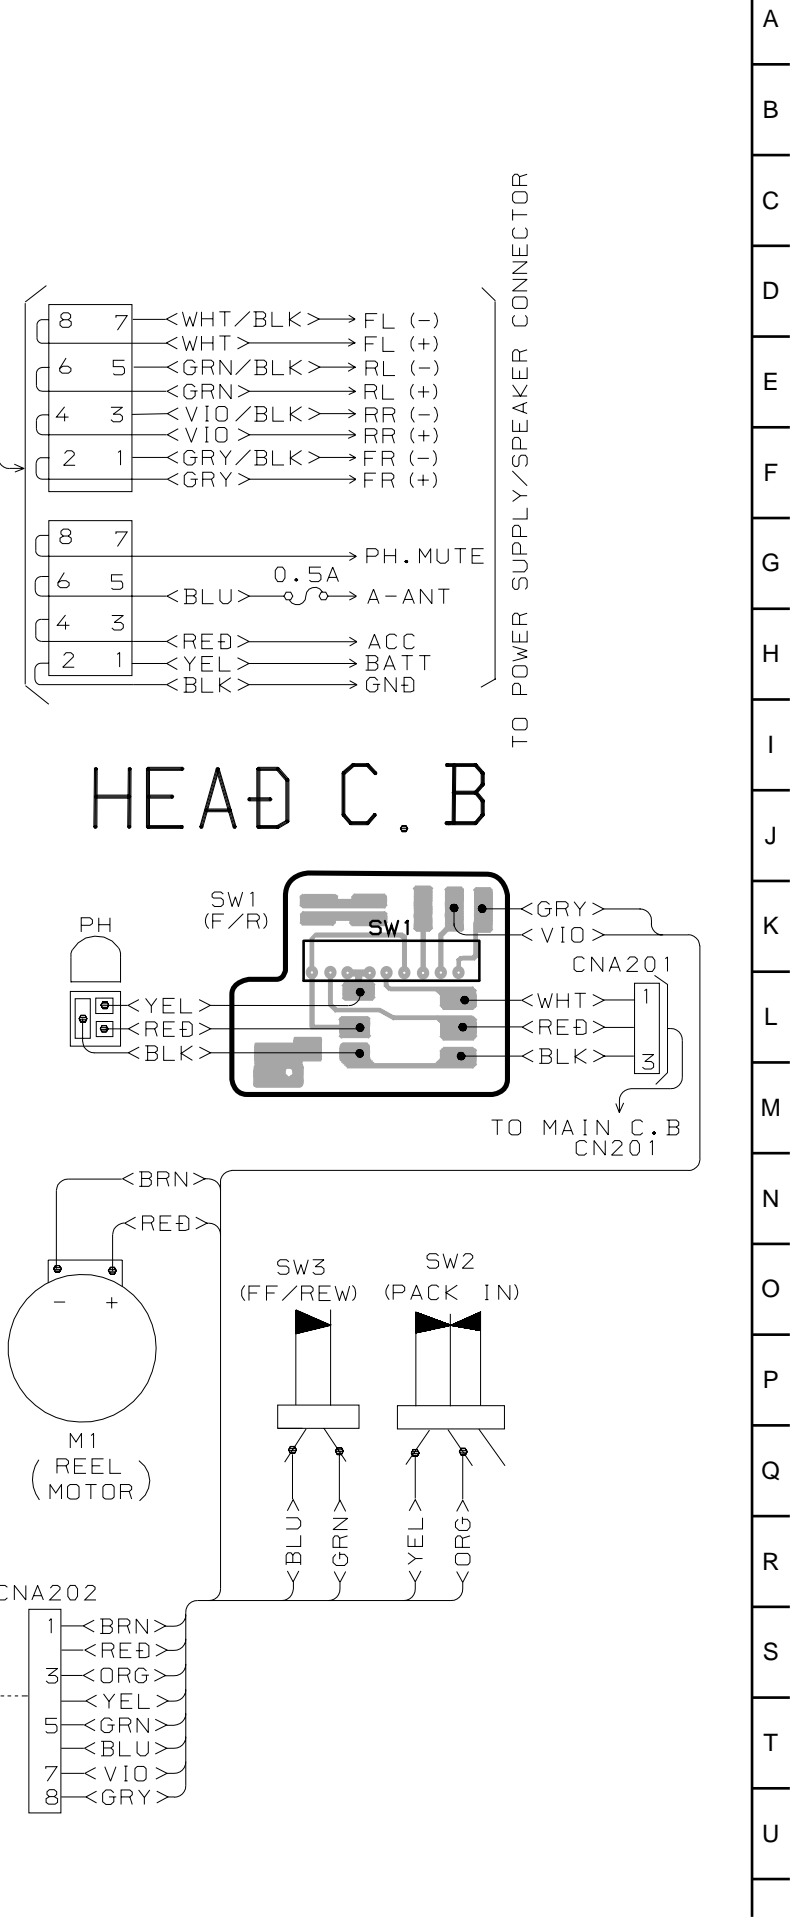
A
B
C
D
E
F
G
H
I
J
K
L
M
N
O
P
Q
R
S
T
U

TO POWER SUPPLY/SPEAKER CONNECTOR

8 7 <WHT/BLK> FL (-)
<WHT> FL (+)
6 5 <GRN/BLK> RL (-)
<GRN> RL (+)
4 3 <VIO/BLK> RR (-)
<VIO> RR (+)
2 1 <GRY/BLK> FR (-)
<GRY> FR (+)

8 7 PH.MUTE
6 5 <BLU> 0.5A A-ANT
4 3 <REĐ> ACC
2 1 <YEL> BATT
<BLK> GNĐ

HEAĐ C.B

SW1
(F/R)
SW1
PH
<YEL>
<REĐ>
<BLK>
<GRY>
<VIO>
CNA201
<WHT> 1
<REĐ>
<BLK> 3
TO MAIN C.B
CN201

<BRN>
<REĐ>
- +
M1
(REEL
MOTOR)

SW3
(FF/REW)
SW2
(PACK IN)
<BLU>
<GRN>
<YEL>
<ORG>

CNA202
1 <BRN>
<REĐ>
3 <ORG>
<YEL>
5 <GRN>
<BLU>
7 <VIO>
8 <GRY>